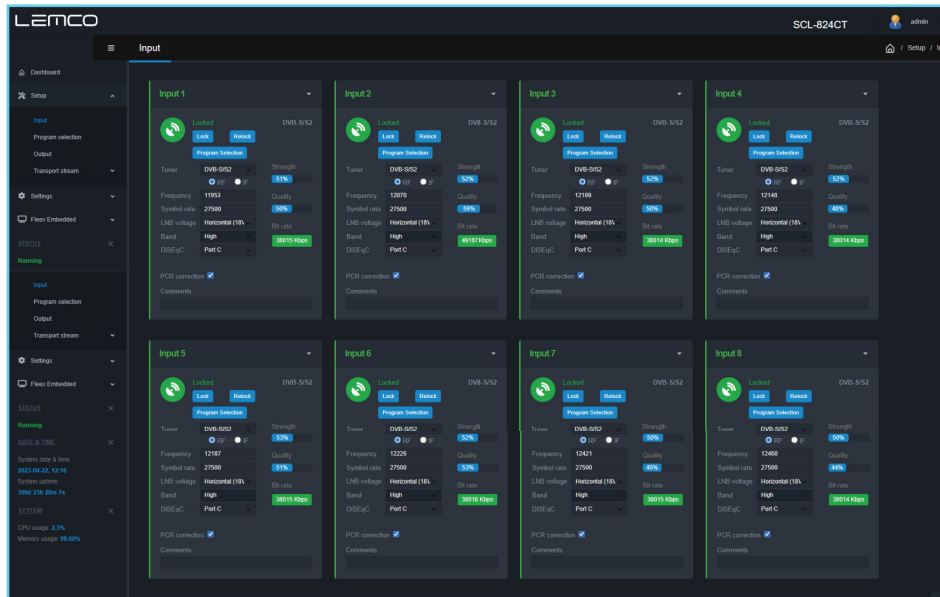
LEMCO

SCL-824CT

admin

Input

/ Setup / I

Dashboard
Setup
Input
Program selection
Output
Transport stream
Settings
Flexs Embedded
STATUS
Running
Input
Program selection
Output
Transport stream
Settings
Flexs Embedded
STATUS
Running
DATE & TIME
System date & time
2023-04-22, 12:10
System uptime
309d 23h 28m 7s
SYSTEM
CPU usage: 2.3%
Memory usage: 98.68%

Input 1
Locked
DVB-S/S2
Lock
Relock
Program Selection
Tuner DVB-S/S2
RF IF
Strength 51%
Frequency 11953
Symbol rate 27500
Quality 50%
LNB voltage Horizontal (18V
Bit rate
Band High
38015 Kbps
DiSEqC Port C
PCR correction
Comments

Input 2
Locked
DVB-S/S2
Lock
Relock
Program Selection
Tuner DVB-S/S2
RF IF
Strength 52%
Frequency 12070
Symbol rate 27500
Quality 59%
LNB voltage Horizontal (18V
Bit rate
Band High
49187 Kbps
DiSEqC Port C
PCR correction
Comments

Input 3
Locked
DVB-S/S2
Lock
Relock
Program Selection
Tuner DVB-S/S2
RF IF
Strength 52%
Frequency 12109
Symbol rate 27500
Quality 50%
LNB voltage Horizontal (18V
Bit rate
Band High
38014 Kbps
DiSEqC Port C
PCR correction
Comments

Input 4
Locked
DVB-S/S2
Lock
Relock
Program Selection
Tuner DVB-S/S2
RF IF
Strength 52%
Frequency 12148
Symbol rate 27500
Quality 48%
LNB voltage Horizontal (18V
Bit rate
Band High
38014 Kbps
DiSEqC Port C
PCR correction
Comments

Input 5
Locked
DVB-S/S2
Lock
Relock
Program Selection
Tuner DVB-S/S2
RF IF
Strength 53%
Frequency 12187
Symbol rate 27500
Quality 51%
LNB voltage Horizontal (18V
Bit rate
Band High
38015 Kbps
DiSEqC Port C
PCR correction
Comments

Input 6
Locked
DVB-S/S2
Lock
Relock
Program Selection
Tuner DVB-S/S2
RF IF
Strength 52%
Frequency 12226
Symbol rate 27500
Quality 53%
LNB voltage Horizontal (18V
Bit rate
Band High
38016 Kbps
DiSEqC Port C
PCR correction
Comments

Input 7
Locked
DVB-S/S2
Lock
Relock
Program Selection
Tuner DVB-S/S2
RF IF
Strength 50%
Frequency 12421
Symbol rate 27500
Quality 46%
LNB voltage Horizontal (18V
Bit rate
Band High
38015 Kbps
DiSEqC Port C
PCR correction
Comments

Input 8
Locked
DVB-S/S2
Lock
Relock
Program Selection
Tuner DVB-S/S2
RF IF
Strength 50%
Frequency 12460
Symbol rate 27500
Quality 44%
LNB voltage Horizontal (18V
Bit rate
Band High
38014 Kbps
DiSEqC Port C
PCR correction
Comments